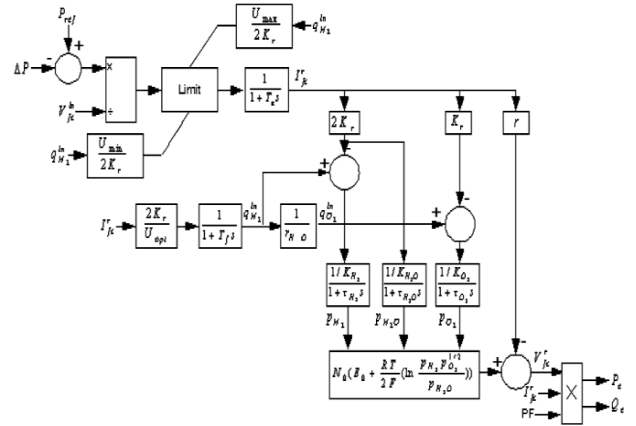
$P_{ref}$
+
$\Delta P$
-
×
$V_{fc}^{in}$
÷
$q_{H_2}^{in}$
$\frac{U_{max}}{2K_r}$
$q_{H_2}^{in}$
Limit
$\frac{U_{min}}{2K_r}$
$\frac{1}{1+T_e s}$
$I_{fc}^r$
$2K_r$
$K_r$
$r$
+
-
$I_{fc}^r$
$\frac{2K_r}{U_{opt}}$
$\frac{1}{1+T_f s}$
$q_{H_2}^{in}$
$\frac{1}{r_{H\_O}}$
$q_{O_2}^{in}$
+
-
$\frac{1/K_{H_2}}{1+\tau_{H_2}s}$
$\frac{1/K_{H_2O}}{1+\tau_{H_2O}s}$
$\frac{1/K_{O_2}}{1+\tau_{O_2}s}$
$p_{H_2}$
$p_{H_2O}$
$p_{O_2}$
$N_0(E_0 + \frac{RT}{2F}(\ln\frac{p_{H_2}p_{O_2}^{1/2}}{p_{H_2O}}))$
+
-
$V_{fc}^r$
$I_{fc}^r$
PF
X
$P_e$
$Q_e$